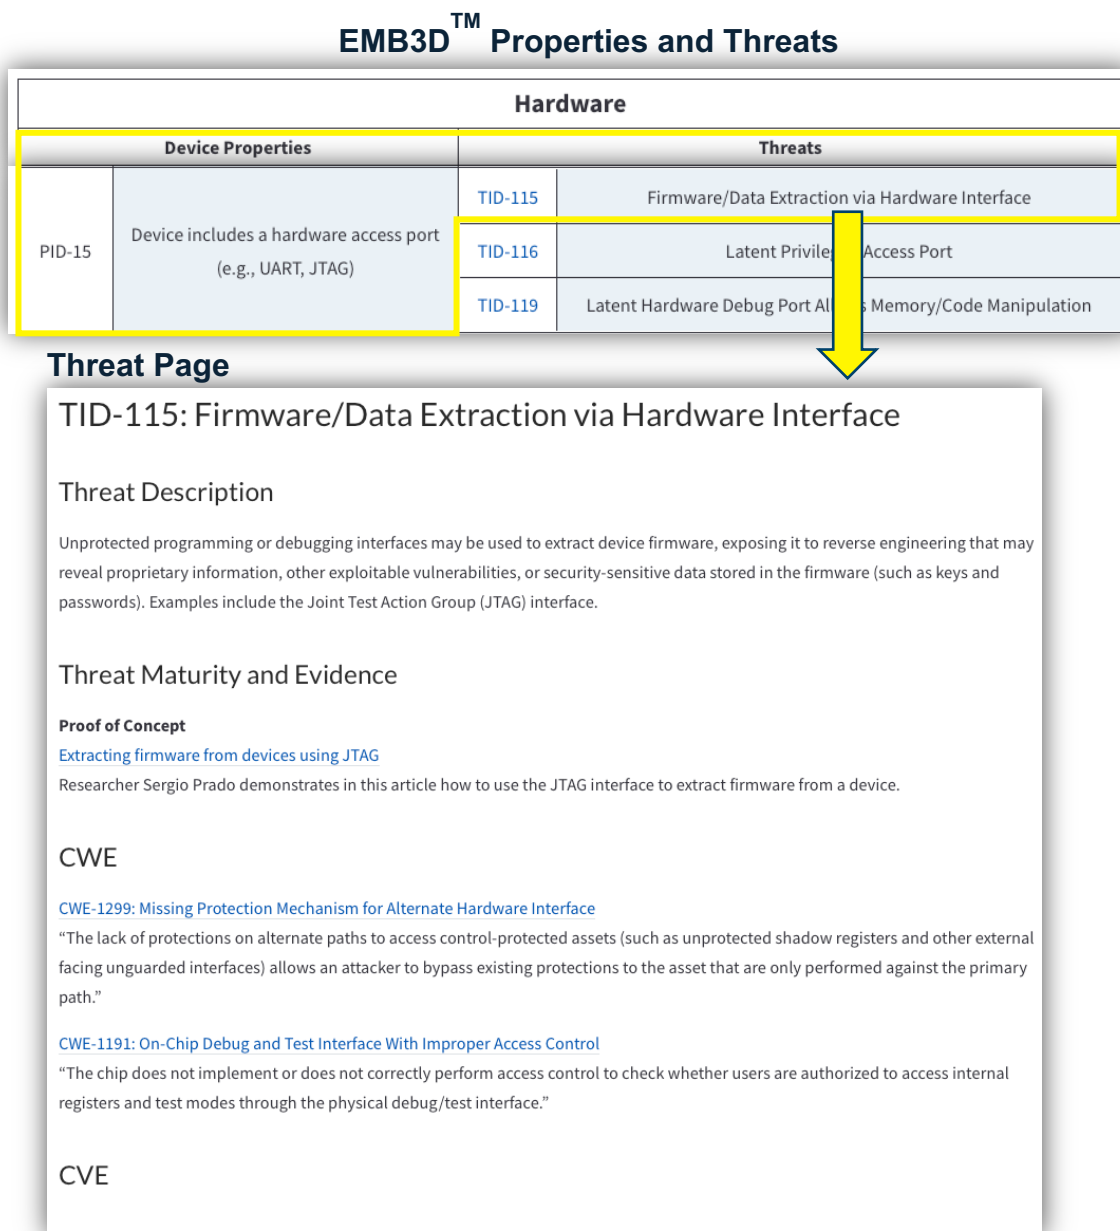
EMB3D$^{TM}$ Properties and Threats

| Hardware | | | |
|---|---|---|---|
| Device Properties | | Threats | |
| PID-15 | Device includes a hardware access port (e.g., UART, JTAG) | TID-115 | Firmware/Data Extraction via Hardware Interface |
| | | TID-116 | Latent Privile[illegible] Access Port |
| | | TID-119 | Latent Hardware Debug Port Al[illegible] Memory/Code Manipulation |

Threat Page

TID-115: Firmware/Data Extraction via Hardware Interface

Threat Description

Unprotected programming or debugging interfaces may be used to extract device firmware, exposing it to reverse engineering that may reveal proprietary information, other exploitable vulnerabilities, or security-sensitive data stored in the firmware (such as keys and passwords). Examples include the Joint Test Action Group (JTAG) interface.

Threat Maturity and Evidence

Proof of Concept
Extracting firmware from devices using JTAG
Researcher Sergio Prado demonstrates in this article how to use the JTAG interface to extract firmware from a device.

CWE

CWE-1299: Missing Protection Mechanism for Alternate Hardware Interface
"The lack of protections on alternate paths to access control-protected assets (such as unprotected shadow registers and other external facing unguarded interfaces) allows an attacker to bypass existing protections to the asset that are only performed against the primary path."

CWE-1191: On-Chip Debug and Test Interface With Improper Access Control
"The chip does not implement or does not correctly perform access control to check whether users are authorized to access internal registers and test modes through the physical debug/test interface."

CVE